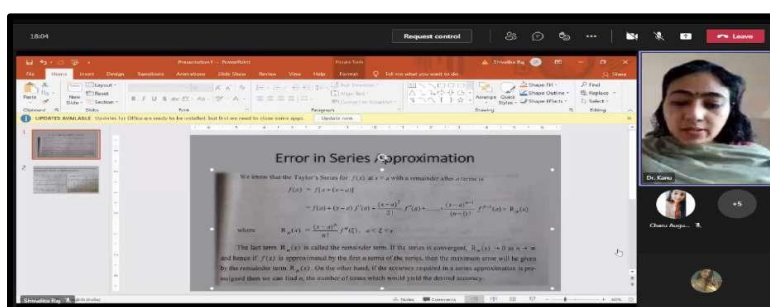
18:04

Request control

Leave

Presentation1 - PowerPoint

Shradha Raj

File Home Insert Design Transitions Animations Slide Show Review View Help Format Tell me what you want to do

Share

Paste New Slide Layout Reset Section

Clipboard Slides Font Paragraph Drawing Editing

Find Replace Select

Shape Fill Shape Outline Shape Effects

Arrange Quick Styles

UPDATES AVAILABLE Updates for Office are ready to be installed, but first we need to close some apps. Update now

1

2

Error in Series Approximation

We know that the Taylor's Series for $f(x)$ at $x=a$ with a remainder after $n$ terms is

$f(x) = f(a + (x-a))$

$= f(a) + (x-a)f'(a) + \frac{(x-a)^2}{2!}f''(a) + \ldots + \frac{(x-a)^{n-1}}{(n-1)!}f^{(n-1)}(a) + R_n(x)$

where $R_n(x) = \frac{(x-a)^n}{n!}f^n(\xi), \quad a < \xi < x$

The last term $R_n(x)$ is called the remainder term. If the series is convergent, $R_n(x) \to 0$ as $n \to \infty$ and hence if $f(x)$ is approximated by the first $n$ terms of the series, then the maximum error will be given by the remainder term $R_n(x)$. On the other hand, if the accuracy required in a series approximation is pre-assigned then we can find $n$, the number of terms which would yield the desired accuracy.

Dr. Kanu

Charu Augu...

+5

Shradha Raj

Notes Comments